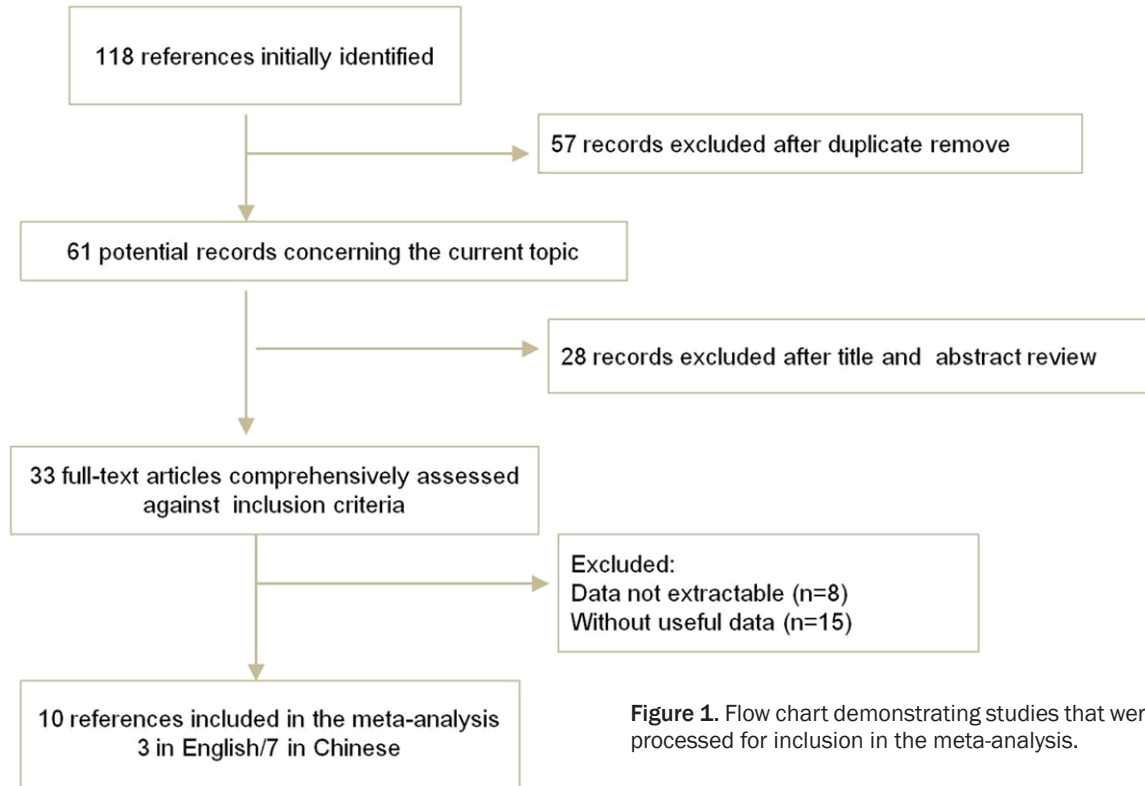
118 references initially identified

57 records excluded after duplicate remove

61 potential records concerning the current topic

28 records excluded after title and abstract review

33 full-text articles comprehensively assessed against inclusion criteria

Excluded:
Data not extractable (n=8)
Without useful data (n=15)

10 references included in the meta-analysis
3 in English/7 in Chinese

Figure 1. Flow chart demonstrating studies that wer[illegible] processed for inclusion in the meta-analysis.